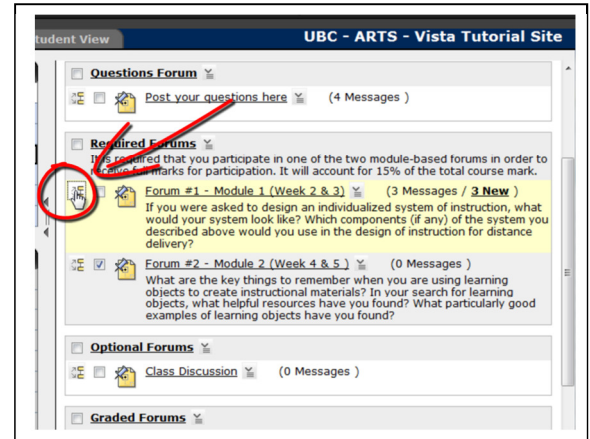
tudent View

UBC - ARTS - Vista Tutorial Site

Questions Forum

Post your questions here (4 Messages )

Required Forums
It is required that you participate in one of the two module-based forums in order to receive full marks for participation. It will account for 15% of the total course mark.

Forum #1 - Module 1 (Week 2 & 3) (3 Messages / 3 New )
If you were asked to design an individualized system of instruction, what would your system look like? Which components (if any) of the system you described above would you use in the design of instruction for distance delivery?

Forum #2 - Module 2 (Week 4 & 5 ) (0 Messages )
What are the key things to remember when you are using learning objects to create instructional materials? In your search for learning objects, what helpful resources have you found? What particularly good examples of learning objects have you found?

Optional Forums

Class Discussion (0 Messages )

Graded Forums